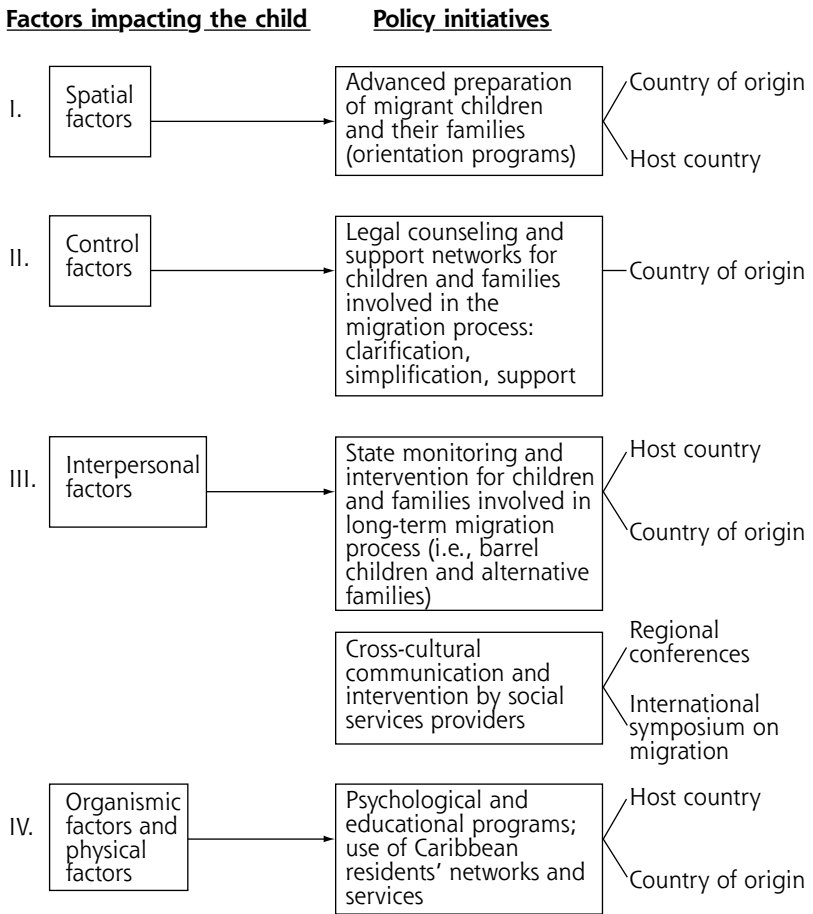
Factors impacting the child

Policy initiatives

I. Spatial factors

Advanced preparation of migrant children and their families (orientation programs)

Country of origin

Host country

II. Control factors

Legal counseling and support networks for children and families involved in the migration process: clarification, simplification, support

Country of origin

III. Interpersonal factors

State monitoring and intervention for children and families involved in long-term migration process (i.e., barrel children and alternative families)

Host country

Country of origin

Cross-cultural communication and intervention by social services providers

Regional conferences

International symposium on migration

IV. Organismic factors and physical factors

Psychological and educational programs; use of Caribbean residents' networks and services

Host country

Country of origin